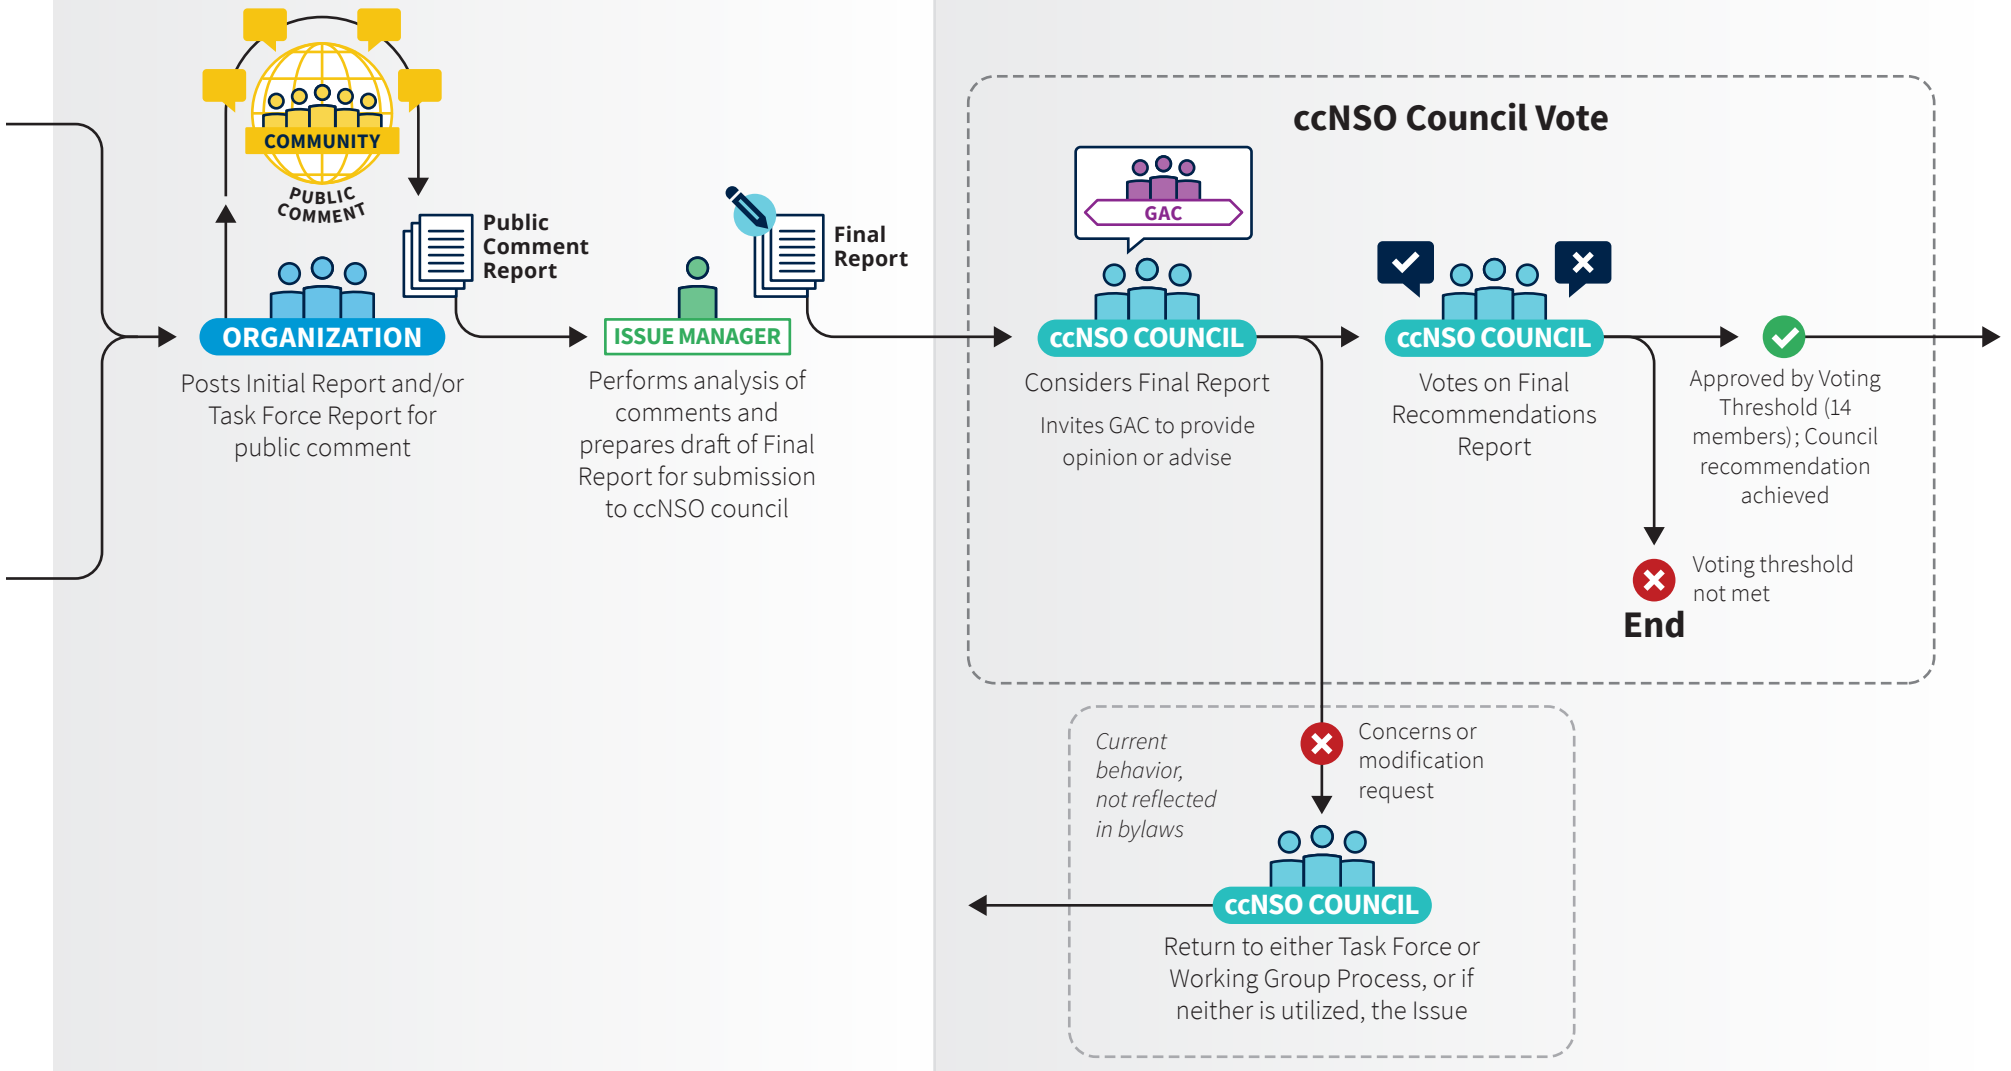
COMMUNITY

PUBLIC COMMENT

Public Comment Report

ORGANIZATION

Posts Initial Report and/or Task Force Report for public comment

ISSUE MANAGER

Performs analysis of comments and prepares draft of Final Report for submission to ccNSO council

Final Report

ccNSO Council Vote

GAC

ccNSO COUNCIL

Considers Final Report

Invites GAC to provide opinion or advise

ccNSO COUNCIL

Votes on Final Recommendations Report

Approved by Voting Threshold (14 members); Council recommendation achieved

Voting threshold not met

End

Current behavior, not reflected in bylaws

Concerns or modification request

ccNSO COUNCIL

Return to either Task Force or Working Group Process, or if neither is utilized, the Issue